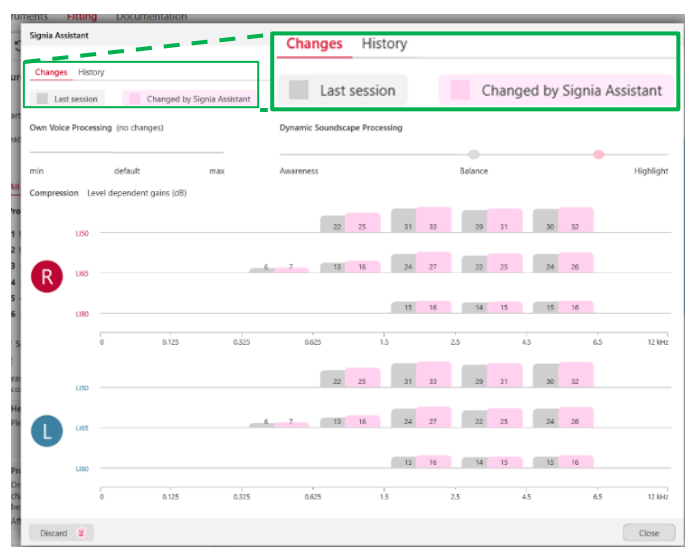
uments Fitting Documentation

Signia Assistant

Changes History

Last session Changed by Signia Assistant

Changes History

Last session Changed by Signia Assistant

Own Voice Processing (no changes)

min default max

Dynamic Soundscape Processing

Awareness Balance Highlight

Compression Level dependent gains (dB)

R

LI50 22 25 31 33 29 31 30 32

LI65 6 7 13 16 24 27 22 25 24 26

LI80 15 16 14 15 15 16

0 0.125 0.325 0.625 1.5 2.5 4.5 6.5 12 kHz

L

LI50 22 25 31 33 29 31 30 32

LI65 6 7 13 16 24 27 22 25 24 26

LI80 15 16 14 15 15 16

0 0.125 0.325 0.625 1.5 2.5 4.5 6.5 12 kHz

Discard 2

Close